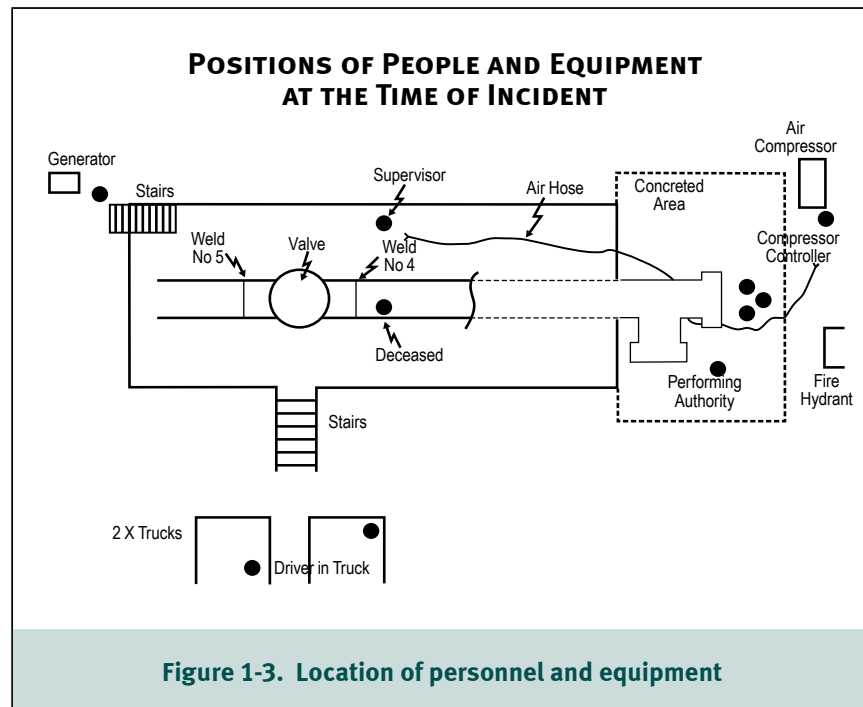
Positions of People and Equipment at the Time of Incident

Generator

Stairs

Supervisor

Air Hose

Concreted Area

Air Compressor

Compressor Controller

Weld No 5

Valve

Weld No 4

Deceased

Performing Authority

Fire Hydrant

Stairs

2 X Trucks

Driver in Truck

Figure 1-3. Location of personnel and equipment